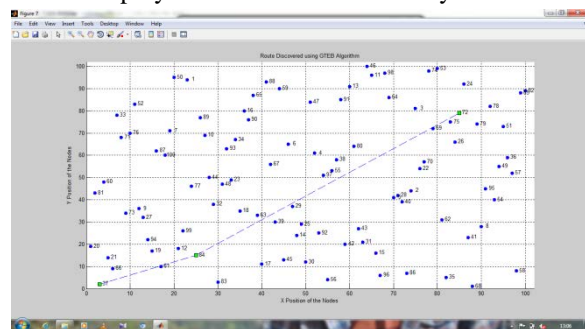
Figure 7

File Edit View Insert Tools Desktop Window Help

Route Discovered using GTEB Algorithm

Y Position of the Nodes

X Position of the Nodes

0 10 20 30 40 50 60 70 80 90 100

0 10 20 30 40 50 60 70 80 90 100

46 98 11 18 83 24 32 93 1 50 89 13 64 88 52 82 65 47 91 3 72 78 25 71 51 79 69 10 50 76 7 34 86 26 53 6 63 68 100 4 80 36 67 38 70 22 57 85 44 32 48 55 2 95 84 81 9 41 77 40 64 13 73 27 33 39 37 92 62 90 20 14 45 43 31 54 19 47 17 30 58 33 36 35 84 74 15 66 87 8 60 59 21 12 29 28